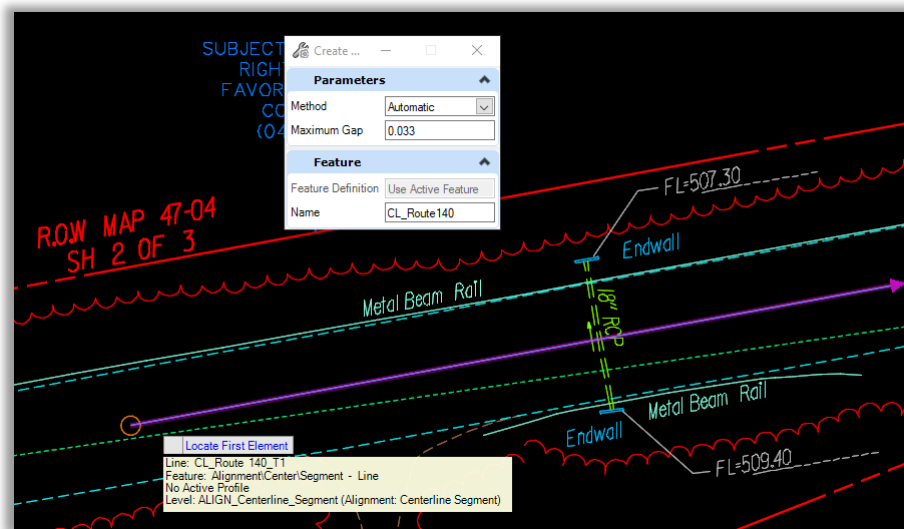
SUBJECT
RIGHT
FAVOR
CO
(04

Create ...

Parameters
Method Automatic
Maximum Gap 0.033

Feature
Feature Definition Use Active Feature
Name CL_Route140

R.O.W MAP 47-04
SH 2 OF 3

FL=507.30
Endwall
Metal Beam Rail
18" RCP
Metal Beam Rail
Endwall
FL=509.40

Locate First Element
Line: CL_Route 140_T1
Feature: Alignment\Center\Segment - Line
No Active Profile
Level: ALIGN_Centerline_Segment (Alignment: Centerline Segment)